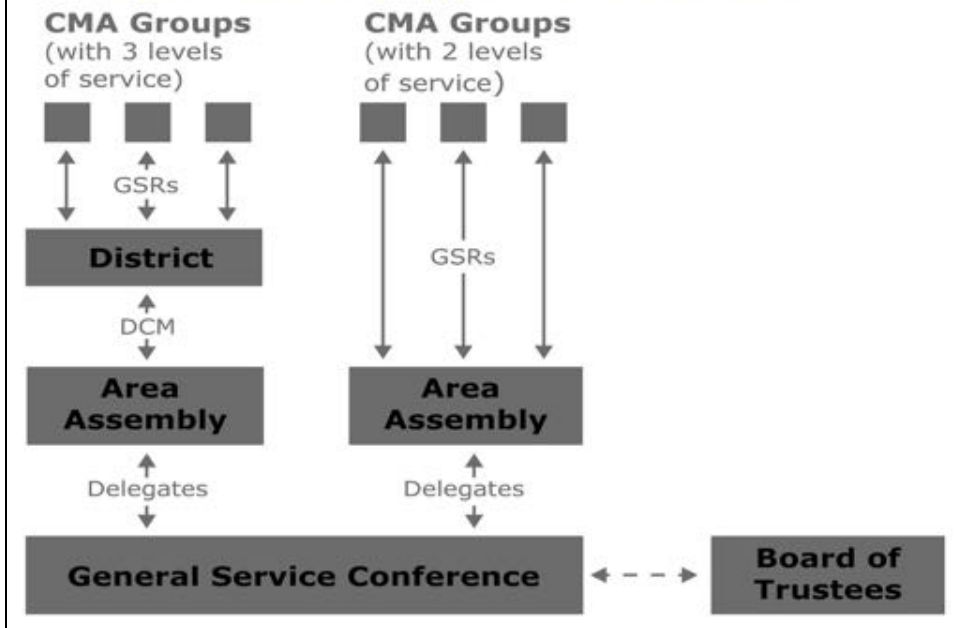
CMA Groups
(with 3 levels of service)

CMA Groups
(with 2 levels of service)

GSRs

District

GSRs

DCM

Area Assembly

Area Assembly

Delegates

Delegates

General Service Conference

Board of Trustees